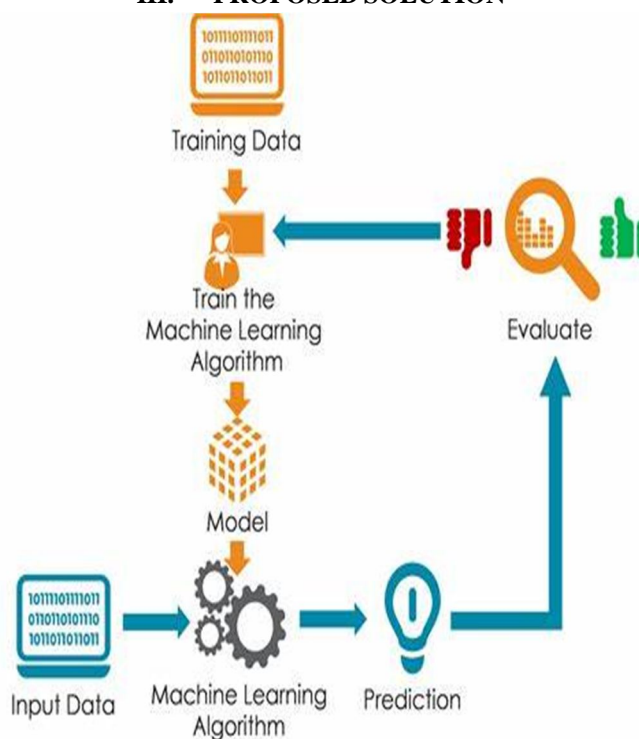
III. PROPOSED SOLUTION

1011110111011
0110110101110
1011011011011

Training Data

Train the Machine Learning Algorithm

Evaluate

Model

1011110111011
0110110101110
1011011011011

Input Data

Machine Learning Algorithm

Prediction